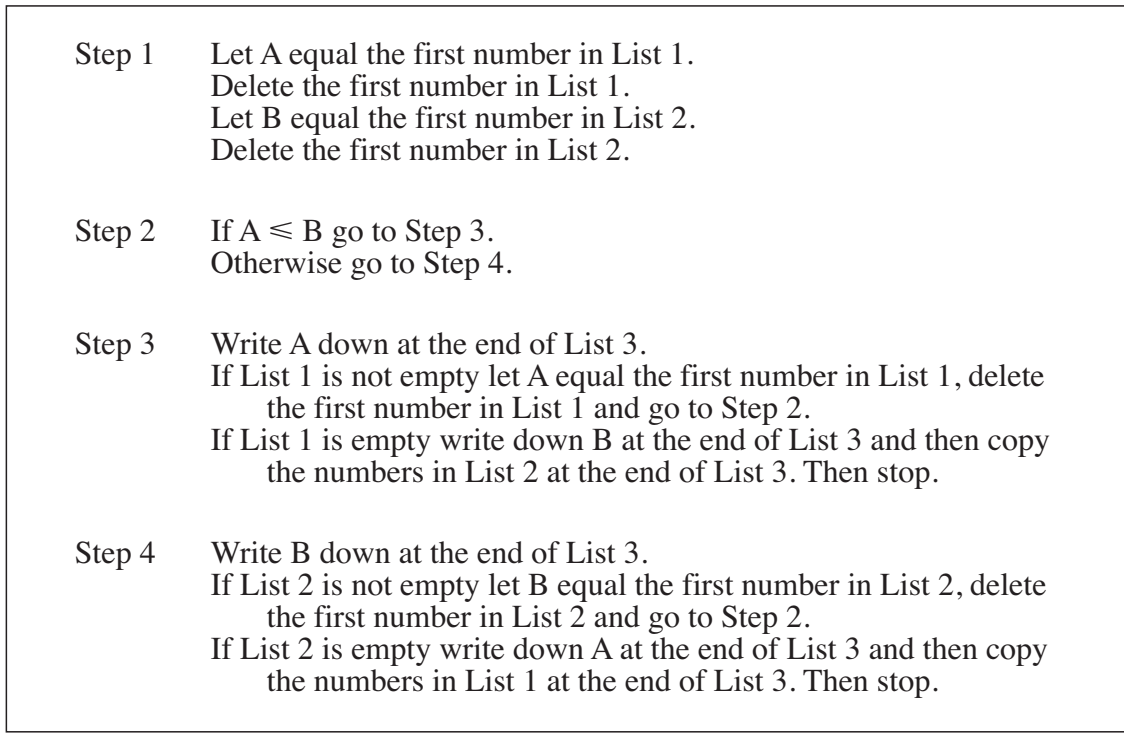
Step 1 Let A equal the first number in List 1.
Delete the first number in List 1.
Let B equal the first number in List 2.
Delete the first number in List 2.

Step 2 If $A \leqslant B$ go to Step 3.
Otherwise go to Step 4.

Step 3 Write A down at the end of List 3.
If List 1 is not empty let A equal the first number in List 1, delete the first number in List 1 and go to Step 2.
If List 1 is empty write down B at the end of List 3 and then copy the numbers in List 2 at the end of List 3. Then stop.

Step 4 Write B down at the end of List 3.
If List 2 is not empty let B equal the first number in List 2, delete the first number in List 2 and go to Step 2.
If List 2 is empty write down A at the end of List 3 and then copy the numbers in List 1 at the end of List 3. Then stop.